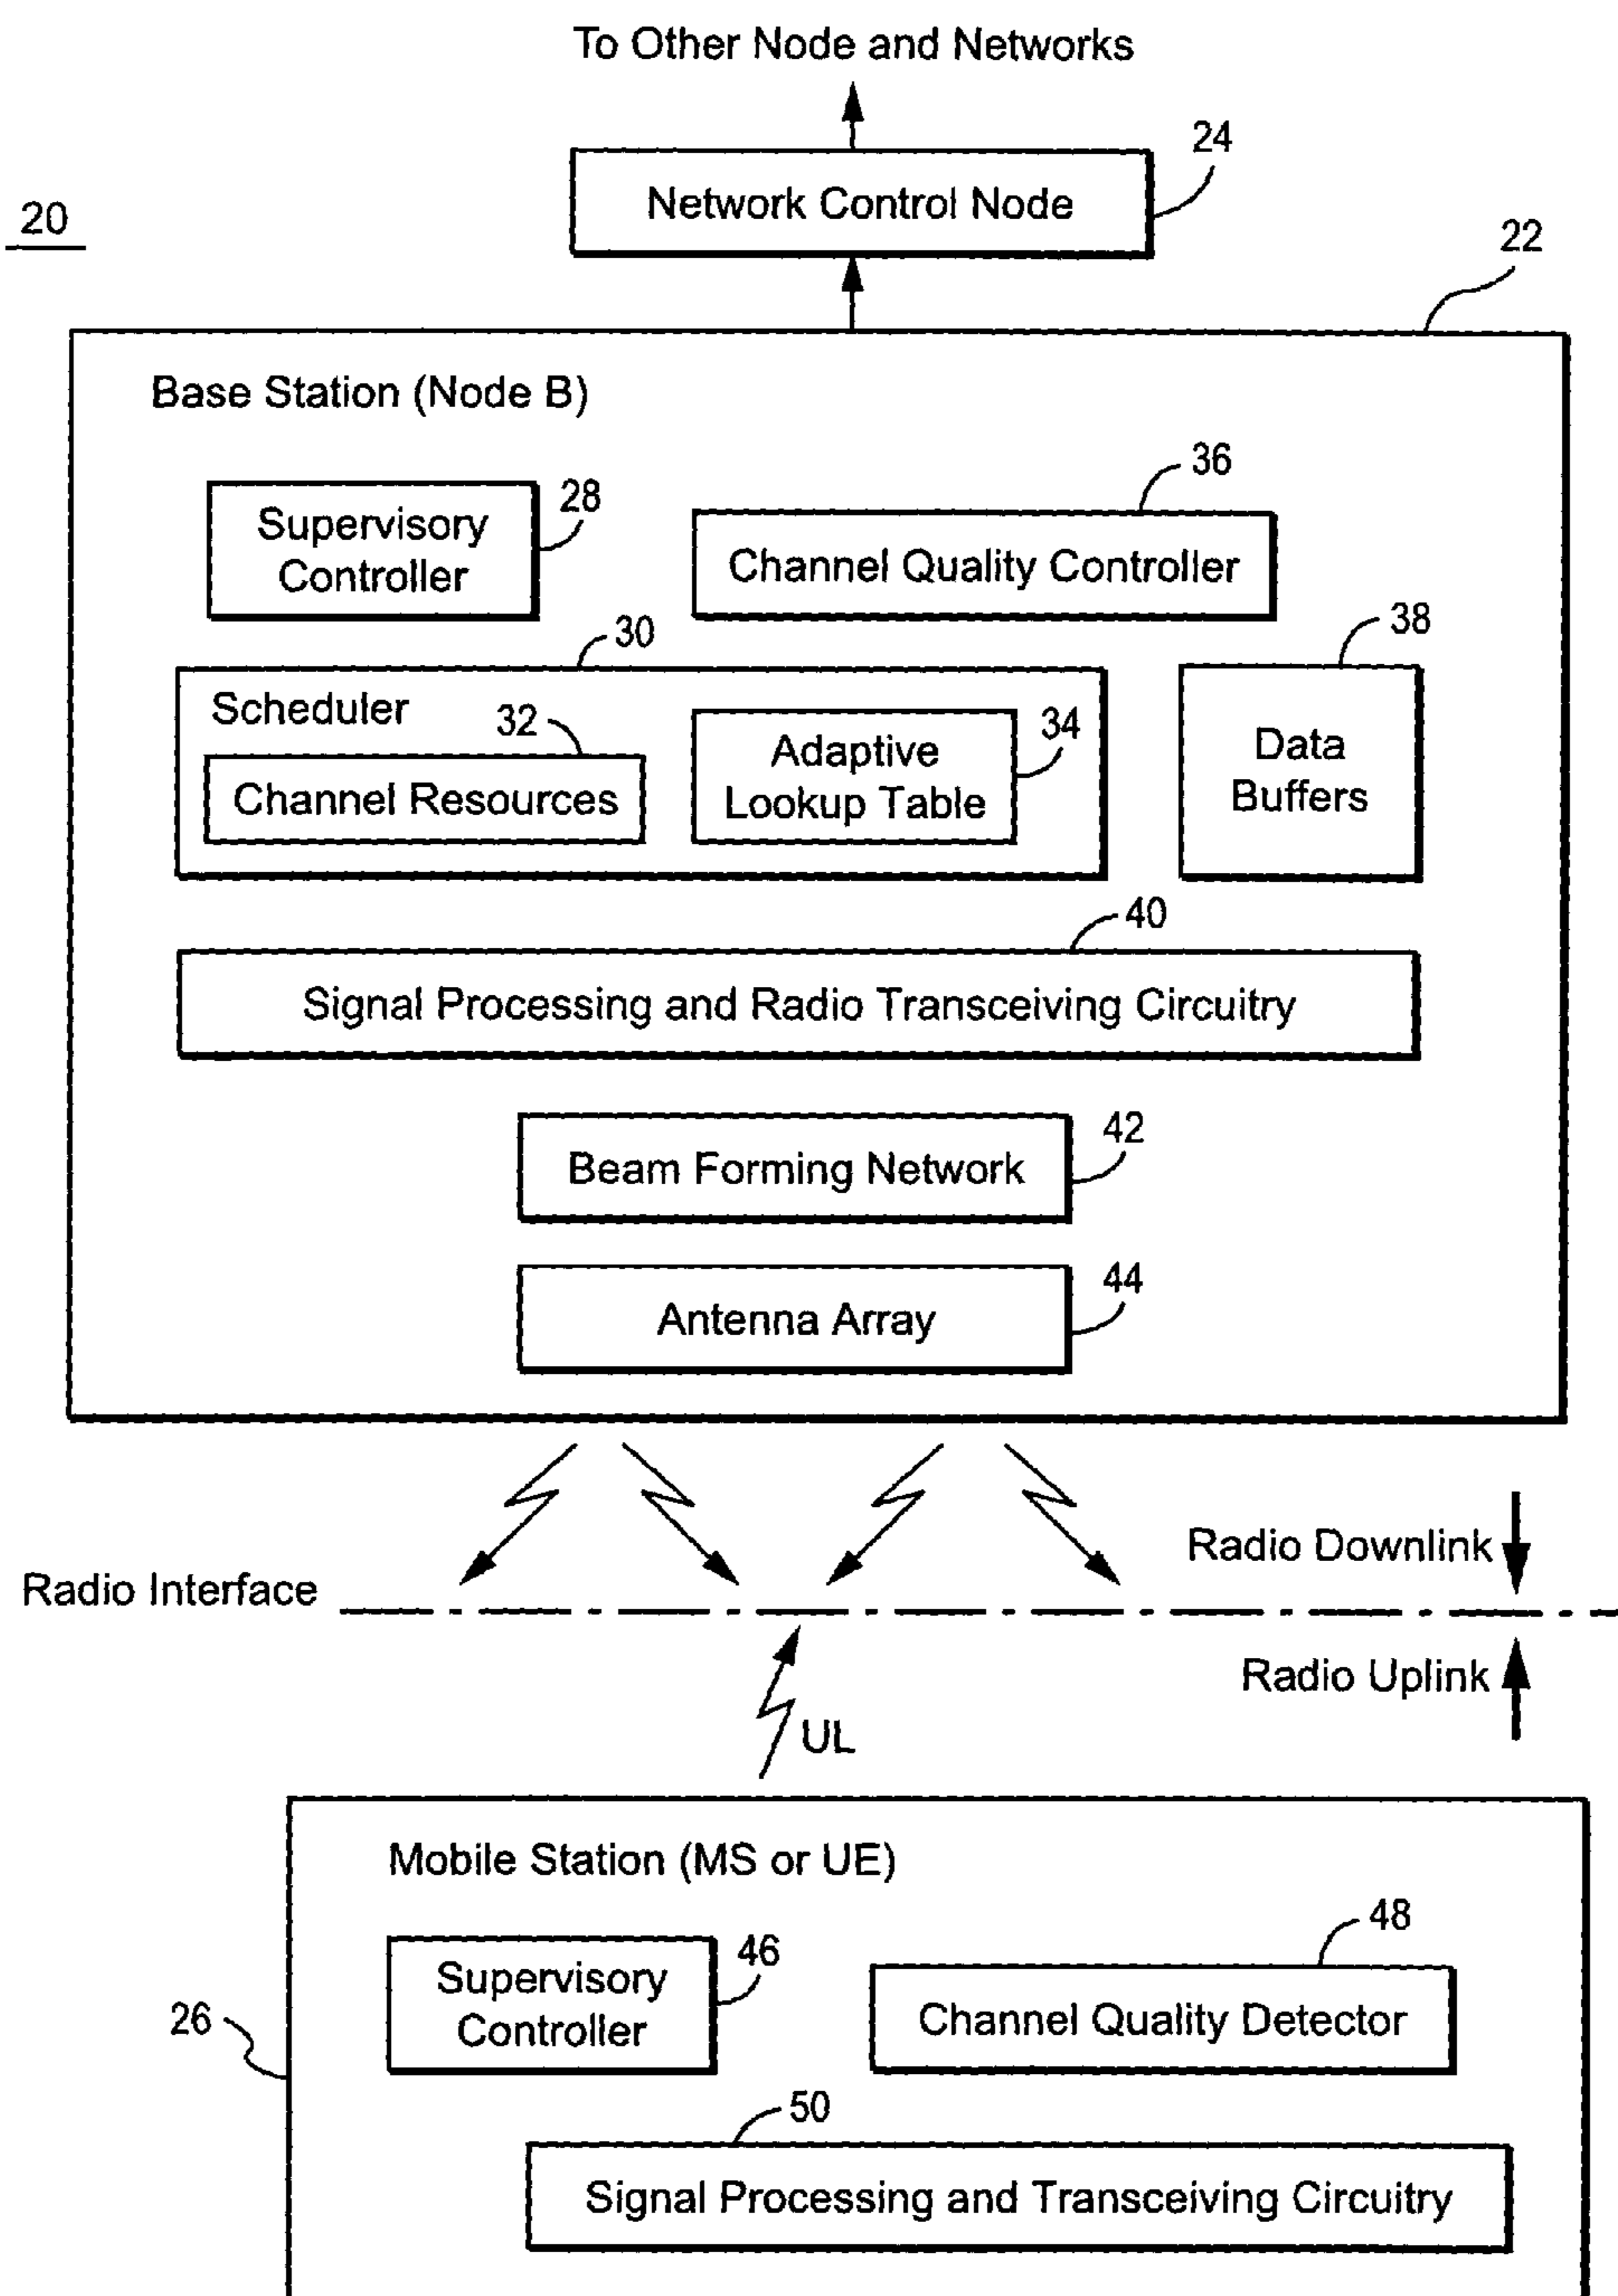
To Other Node and Networks

24
Network Control Node

20

22

Base Station (Node B)

Supervisory Controller
28

36
Channel Quality Controller

30
Scheduler
32
Channel Resources
Adaptive Lookup Table
34

38
Data Buffers

40
Signal Processing and Radio Transceiving Circuitry

Beam Forming Network
42

Antenna Array
44

Radio Downlink
Radio Interface
Radio Uplink
UL

Mobile Station (MS or UE)

Supervisory Controller
46

48
Channel Quality Detector

26

50
Signal Processing and Transceiving Circuitry